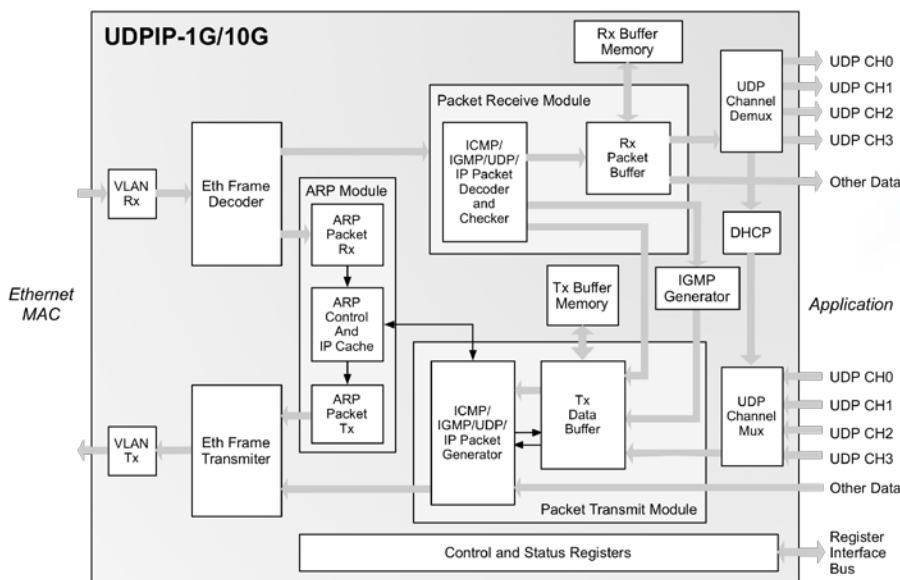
UDPIP-1G/10G

Rx Buffer Memory

Packet Receive Module

UDP Channel Demux

UDP CH0
UDP CH1
UDP CH2
UDP CH3

Other Data

VLAN Rx

Eth Frame Decoder

ARP Module

ARP Packet Rx

ICMP/ IGMP/UDP/ IP Packet Decoder and Checker

Rx Packet Buffer

DHCP

Ethernet MAC

ARP Control And IP Cache

Tx Buffer Memory

IGMP Generator

Application

ARP Packet Tx

ICMP/ IGMP/UDP/ IP Packet Generator

Tx Data Buffer

UDP Channel Mux

UDP CH0
UDP CH1
UDP CH2
UDP CH3

VLAN Tx

Eth Frame Transmiter

Other Data

Packet Transmit Module

Control and Status Registers

Register Interface Bus